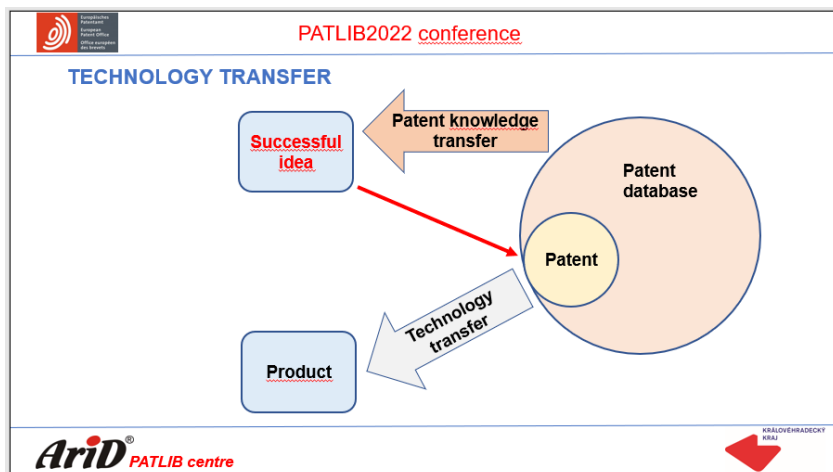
Europäisches Patentamt
European Patent Office
Office européen des brevets

PATLIB2022 conference

TECHNOLOGY TRANSFER

Successful idea

Patent knowledge transfer

Patent database

Patent

Technology transfer

Product

AriD®
PATLIB centre

KRÁLOVÉHRADECKÝ KRAJ